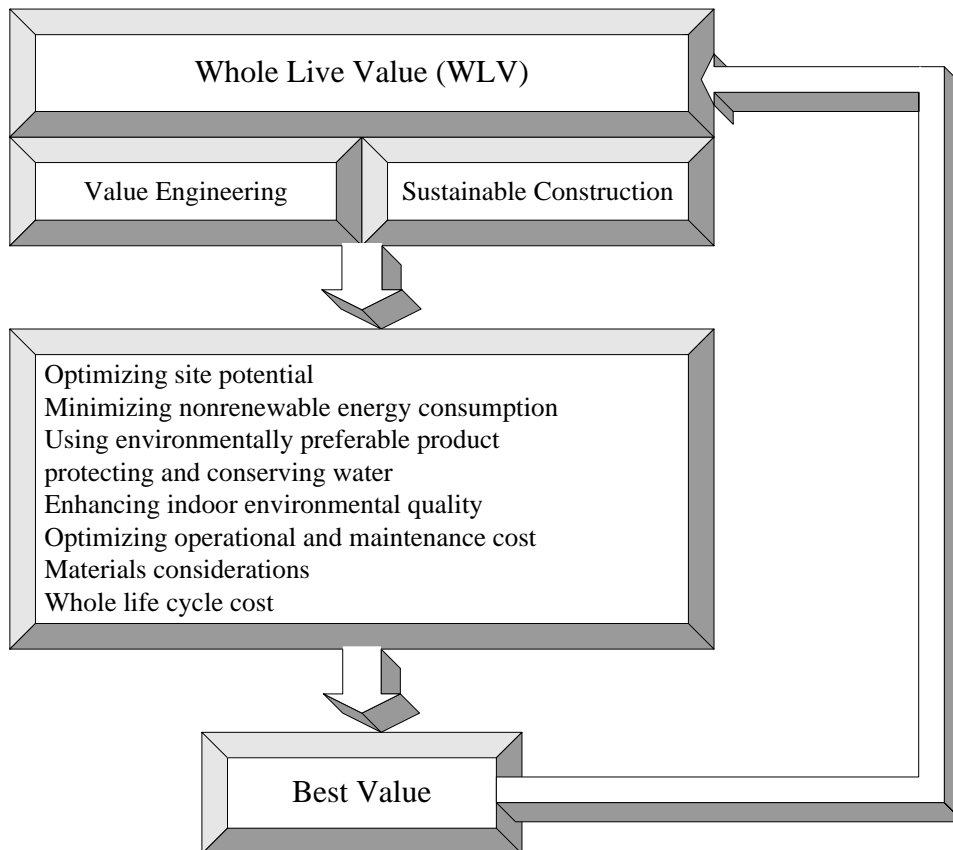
Whole Live Value (WLV)

Value Engineering

Sustainable Construction

Optimizing site potential
Minimizing nonrenewable energy consumption
Using environmentally preferable product
protecting and conserving water
Enhancing indoor environmental quality
Optimizing operational and maintenance cost
Materials considerations
Whole life cycle cost

Best Value